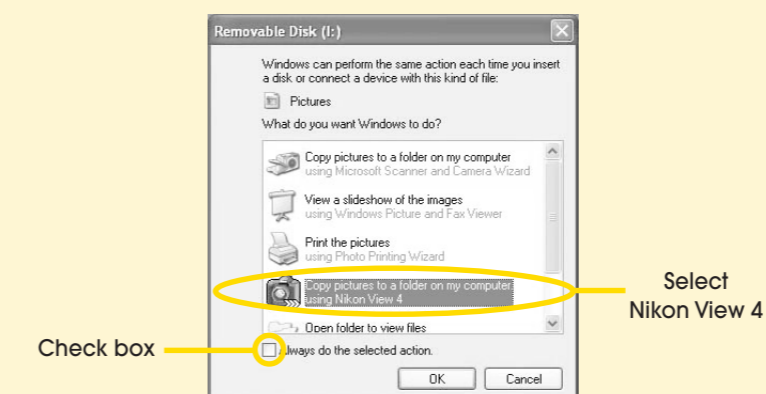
Removable Disk (I:)

Windows can perform the same action each time you insert a disk or connect a device with this kind of file:

Pictures

What do you want Windows to do?

Copy pictures to a folder on my computer
using Microsoft Scanner and Camera Wizard

View a slideshow of the images
using Windows Picture and Fax Viewer

Print the pictures
using Photo Printing Wizard

Copy pictures to a folder on my computer
using Nikon View 4

Open folder to view files

Always do the selected action.

OK

Cancel

Select Nikon View 4

Check box